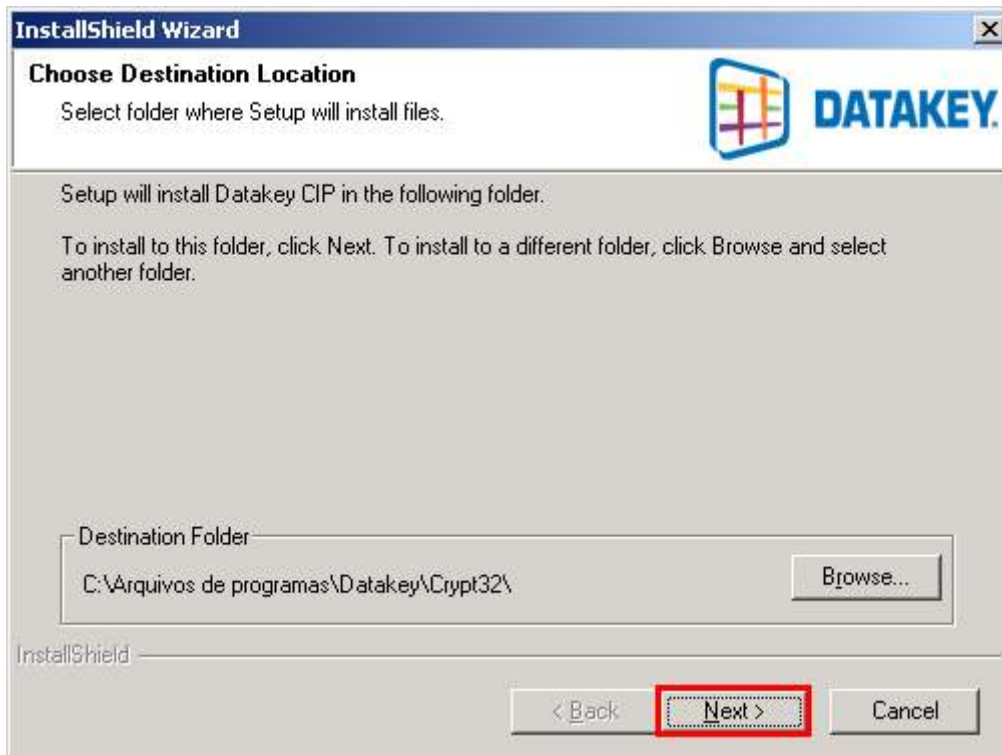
InstallShield Wizard

Choose Destination Location

Select folder where Setup will install files.

DATAKEY.

Setup will install Datakey CIP in the following folder.

To install to this folder, click Next. To install to a different folder, click Browse and select another folder.

Destination Folder

C:\Arquivos de programas\Datakey\Crypt32\

Browse...

InstallShield

< Back

Next >

Cancel